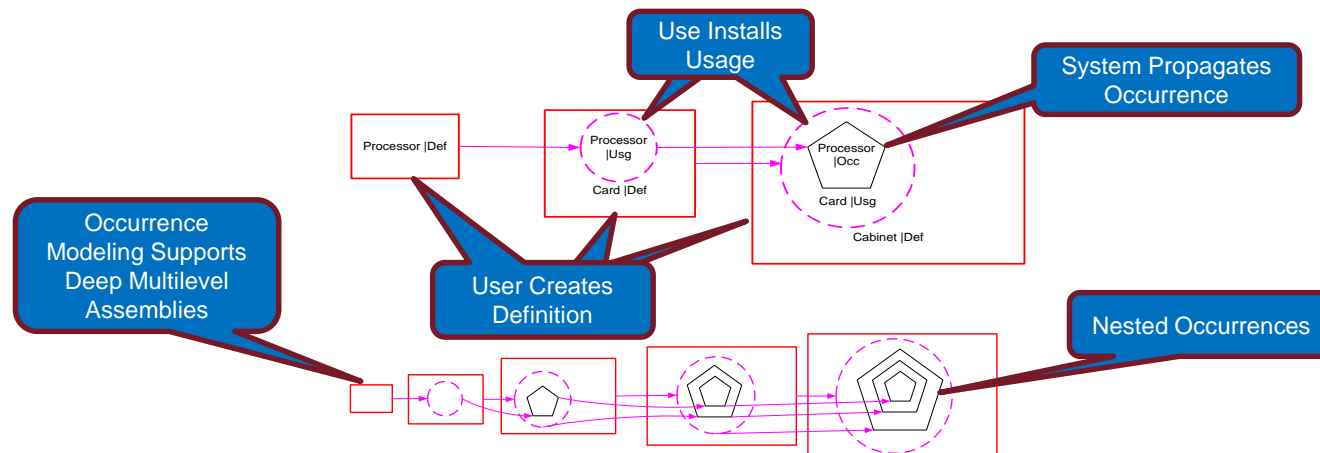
Use Installs Usage

System Propagates Occurrence

Processor |Def

Processor |Usg

Card |Def

Processor |Occ

Card |Usg

Cabinet |Def

Occurrence Modeling Supports Deep Multilevel Assemblies

User Creates Definition

Nested Occurrences